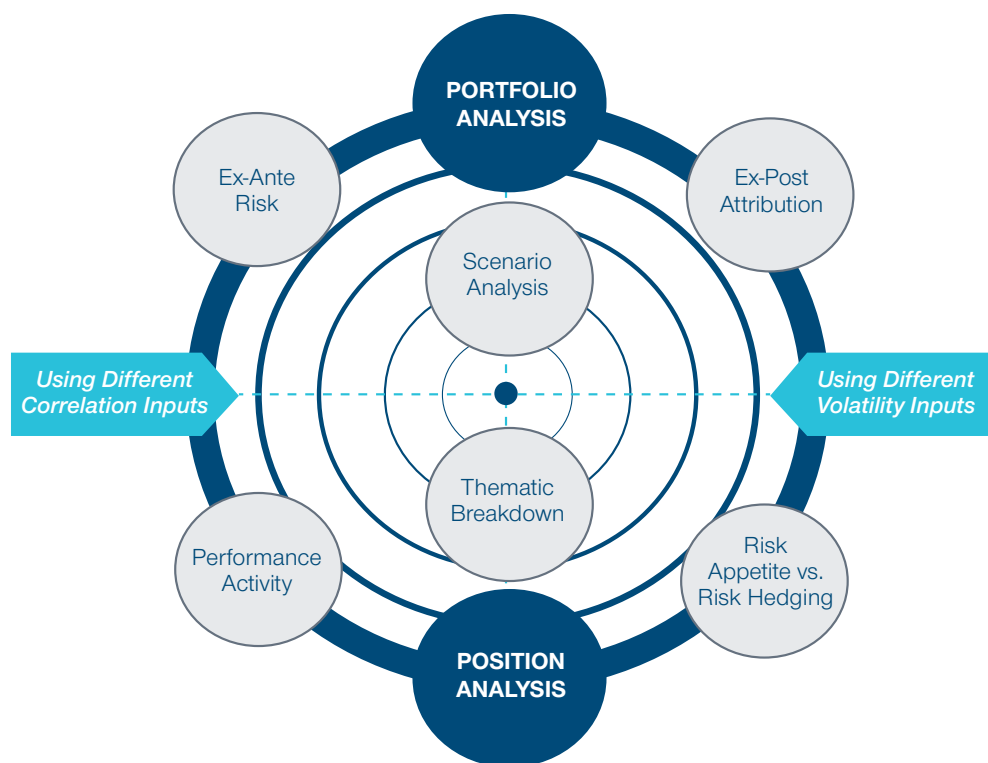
PORTFOLIO ANALYSIS

Ex-Ante Risk

Ex-Post Attribution

Scenario Analysis

Using Different Correlation Inputs

Using Different Volatility Inputs

Thematic Breakdown

Performance Activity

Risk Appetite vs. Risk Hedging

POSITION ANALYSIS